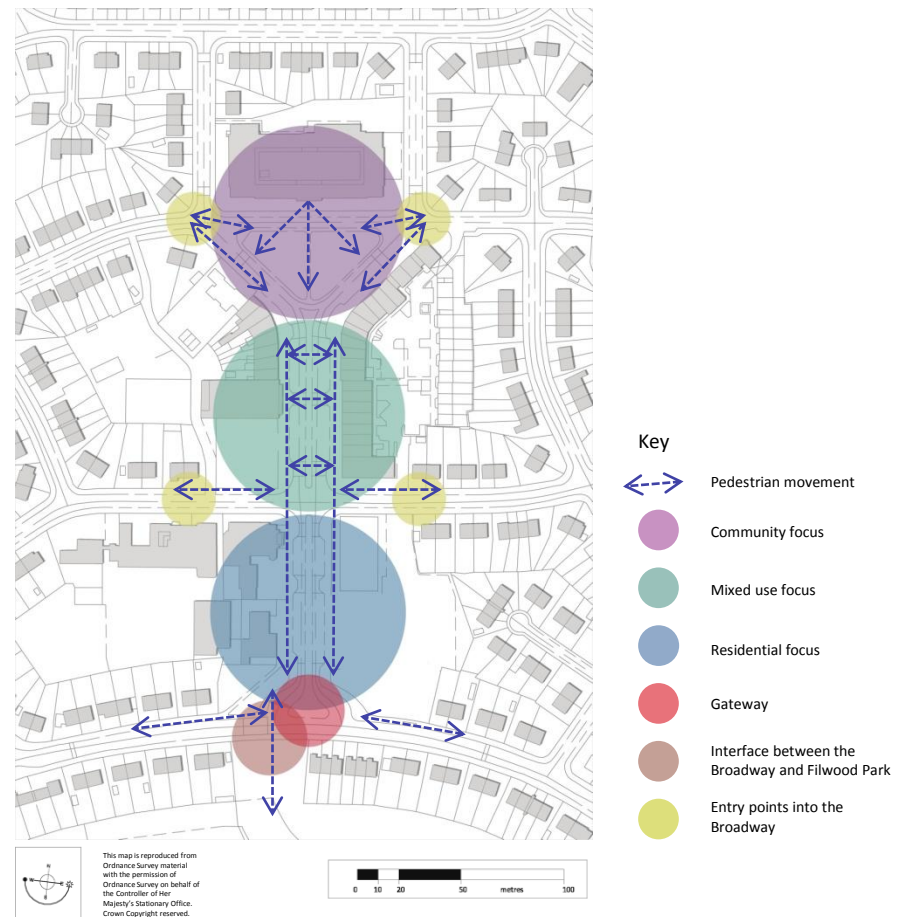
Key

Pedestrian movement

Community focus

Mixed use focus

Residential focus

Gateway

Interface between the Broadway and Filwood Park

Entry points into the Broadway

This map is reproduced from Ordnance Survey material with the permission of Ordnance Survey on behalf of the Controller of Her Majesty's Stationary Office. Crown Copyright reserved.

0 10 20 50 metres 100